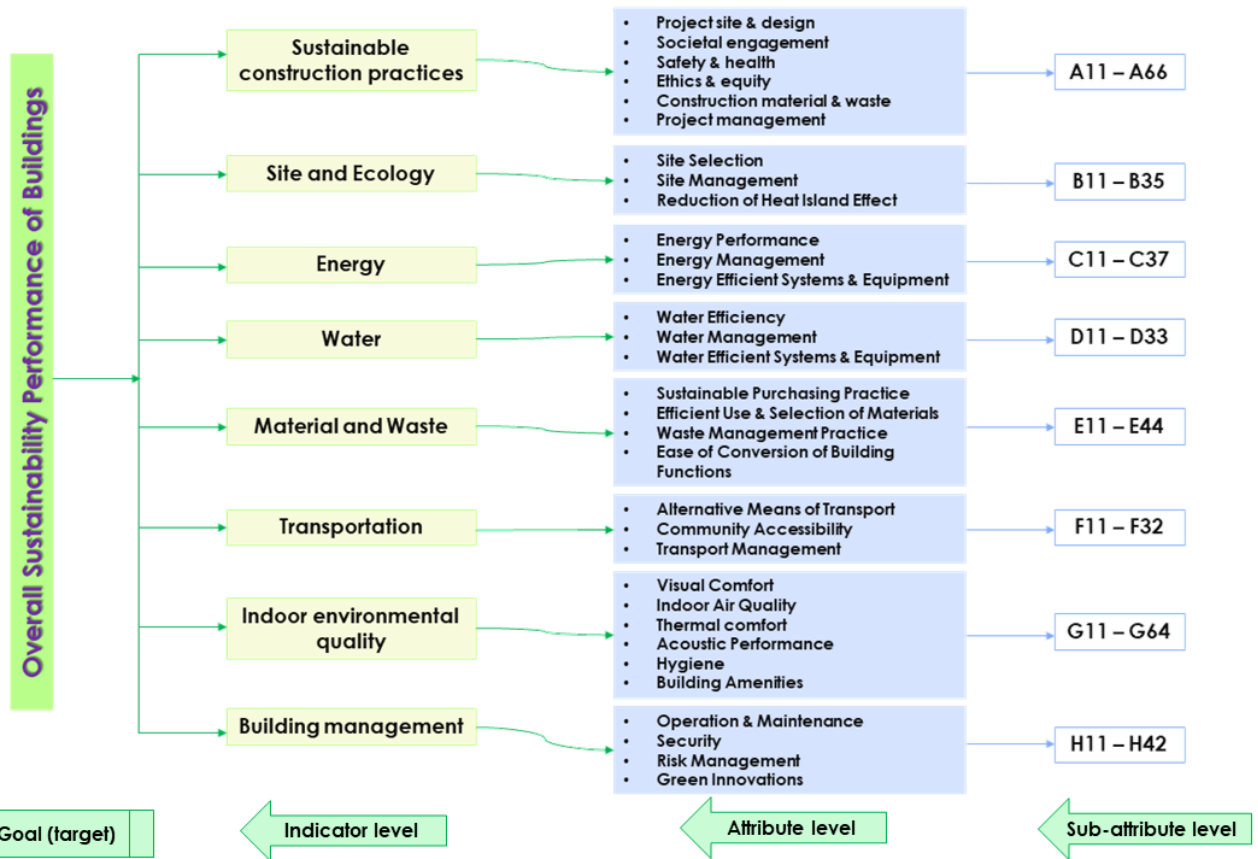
Overall Sustainability Performance of Buildings

Sustainable construction practices

- Project site & design
- Societal engagement
- Safety & health
- Ethics & equity
- Construction material & waste
- Project management

A11 – A66

Site and Ecology

- Site Selection
- Site Management
- Reduction of Heat Island Effect

B11 – B35

Energy

- Energy Performance
- Energy Management
- Energy Efficient Systems & Equipment

C11 – C37

Water

- Water Efficiency
- Water Management
- Water Efficient Systems & Equipment

D11 – D33

Material and Waste

- Sustainable Purchasing Practice
- Efficient Use & Selection of Materials
- Waste Management Practice
- Ease of Conversion of Building Functions

E11 – E44

Transportation

- Alternative Means of Transport
- Community Accessibility
- Transport Management

F11 – F32

Indoor environmental quality

- Visual Comfort
- Indoor Air Quality
- Thermal comfort
- Acoustic Performance
- Hygiene
- Building Amenities

G11 – G64

Building management

- Operation & Maintenance
- Security
- Risk Management
- Green Innovations

H11 – H42

Goal (target)

Indicator level

Attribute level

Sub-attribute level